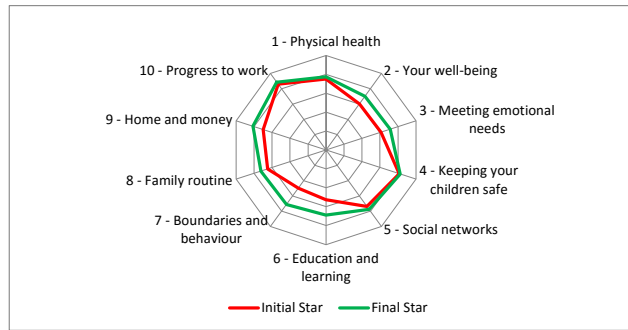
1 - Physical health

2 - Your well-being

3 - Meeting emotional needs

4 - Keeping your children safe

5 - Social networks

6 - Education and learning

7 - Boundaries and behaviour

8 - Family routine

9 - Home and money

10 - Progress to work

Initial Star

Final Star